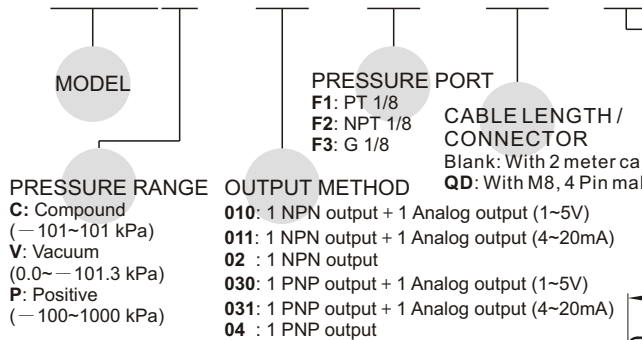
MODEL

PRESSURE PORT
**F1**: PT 1/8
**F2**: NPT 1/8
**F3**: G 1/8

CABLE LENGTH / CONNECTOR
Blank: With 2 meter ca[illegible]
**QD**: With M8, 4 Pin ma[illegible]

PRESSURE RANGE
**C:** Compound
(－101~101 kPa)
**V**: Vacuum
(0.0~－101.3 kPa)
**P**: Positive
(－100~1000 kPa)

OUTPUT METHOD
**010**: 1 NPN output + 1 Analog output (1~5V)
**011**: 1 NPN output + 1 Analog output (4~20mA)
**02** : 1 NPN output
**030**: 1 PNP output + 1 Analog output (1~5V)
**031**: 1 PNP output + 1 Analog output (4~20mA)
**04** : 1 PNP output